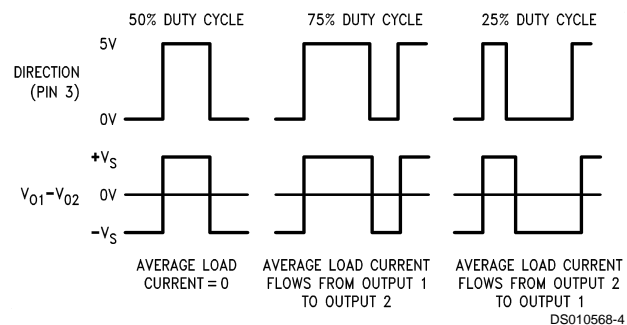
50% DUTY CYCLE

75% DUTY CYCLE

25% DUTY CYCLE

5V

DIRECTION (PIN 3)

0V

$+V_S$

$V_{O1}-V_{O2}$

0V

$-V_S$

AVERAGE LOAD CURRENT = 0

AVERAGE LOAD CURRENT FLOWS FROM OUTPUT 1 TO OUTPUT 2

AVERAGE LOAD CURRENT FLOWS FROM OUTPUT 2 TO OUTPUT 1

DS010568-4